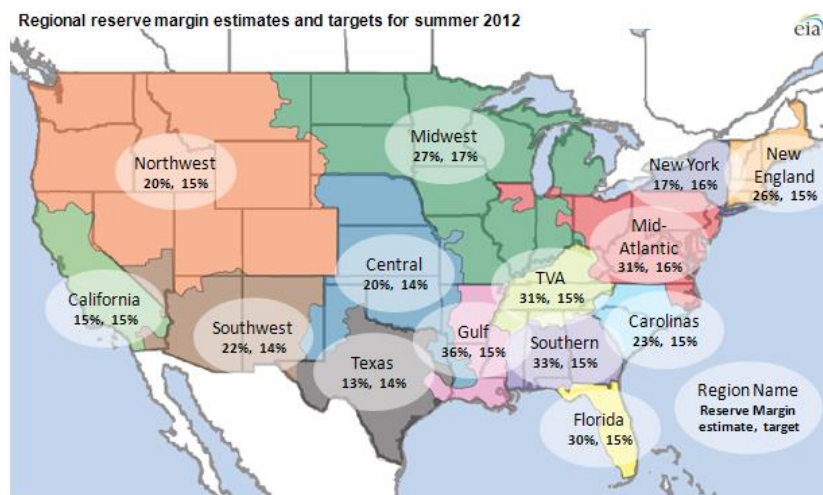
Regional reserve margin estimates and targets for summer 2012

eia

Northwest
20%, 15%

Midwest
27%, 17%

New York
17%, 16%

New England
26%, 15%

Mid-Atlantic
31%, 16%

Central
20%, 14%

TVA
31%, 15%

California
15%, 15%

Southwest
22%, 14%

Gulf
36%, 15%

Southern
33%, 15%

Carolinas
23%, 15%

Texas
13%, 14%

Florida
30%, 15%

Region Name
Reserve Margin estimate, target